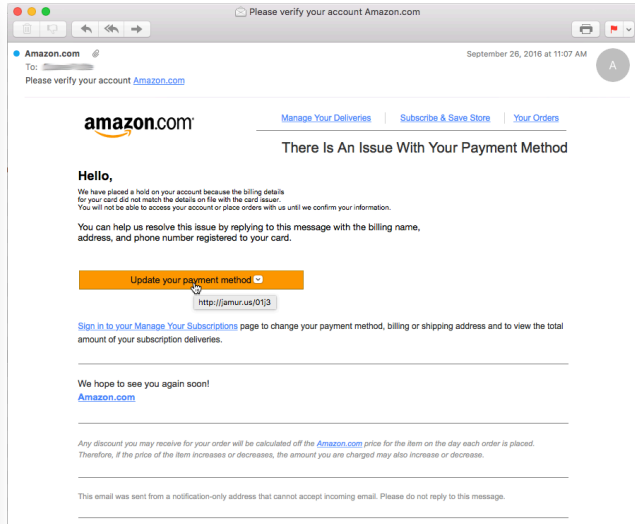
Please verify your account Amazon.com

Amazon.com
To:
Please verify your account Amazon.com

September 26, 2016 at 11:07 AM

A

amazon.com

Manage Your Deliveries | Subscribe & Save Store | Your Orders

There Is An Issue With Your Payment Method

Hello,

We have placed a hold on your account because the billing details for your card did not match the details on file with the card issuer. You will not be able to access your account or place orders with us until we confirm your information.

You can help us resolve this issue by replying to this message with the billing name, address, and phone number registered to your card.

Update your payment method

http://amur.us/01j3

Sign in to your Manage Your Subscriptions page to change your payment method, billing or shipping address and to view the total amount of your subscription deliveries.

We hope to see you again soon!
Amazon.com

Any discount you may receive for your order will be calculated off the Amazon.com price for the item on the day each order is placed. Therefore, if the price of the item increases or decreases, the amount you are charged may also increase or decrease.

This email was sent from a notification-only address that cannot accept incoming email. Please do not reply to this message.